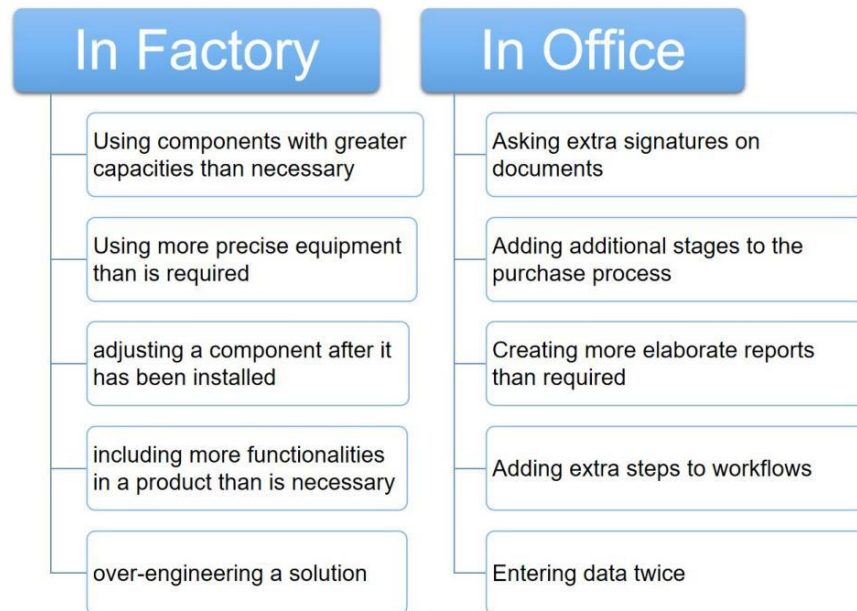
In Factory

Using components with greater capacities than necessary

Using more precise equipment than is required

adjusting a component after it has been installed

including more functionalities in a product than is necessary

over-engineering a solution

In Office

Asking extra signatures on documents

Adding additional stages to the purchase process

Creating more elaborate reports than required

Adding extra steps to workflows

Entering data twice